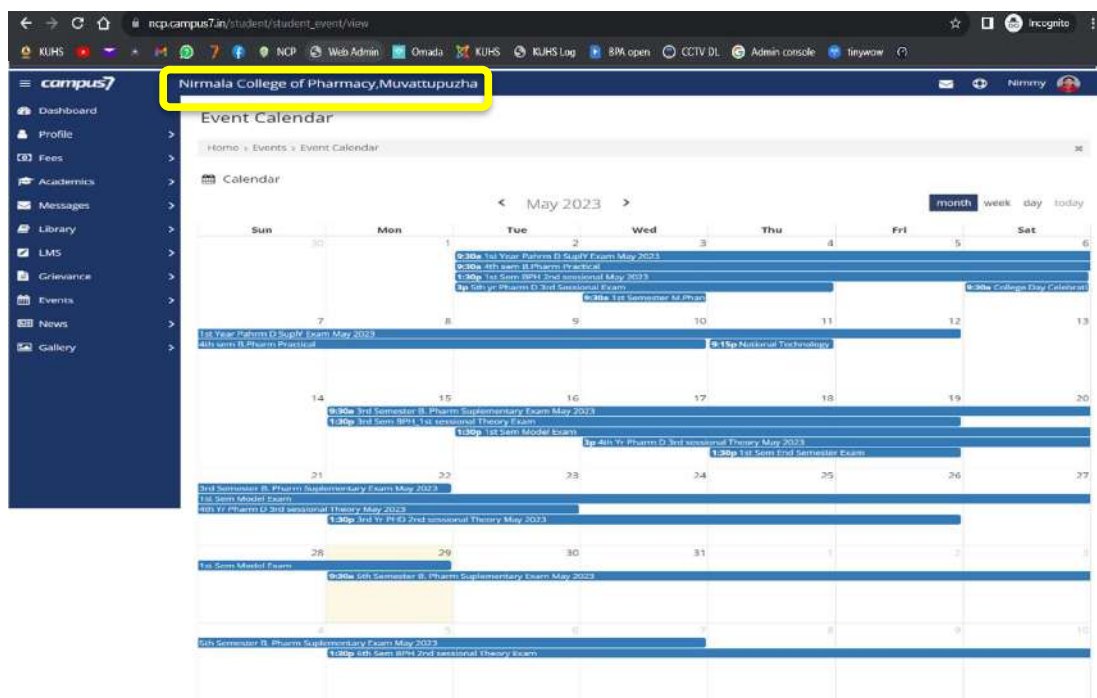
ncp.campus7.in/student/student_event/view

Incognito

KUHS NCP Web Admin Omada KUHS KUHS Log BPM open CCTV DL Admin console tinywow

campus7

Nirmala College of Pharmacy,Muvattupuzha

Nimmy

Dashboard
Profile
Fees
Academics
Messages
Library
LMS
Grievance
Events
News
Gallery

Event Calendar

Home › Events › Event Calendar

Calendar

‹ May 2023 ›

month week day today

| Sun | Mon | Tue | Wed | Thu | Fri | Sat |
|---|---|---|---|---|---|---|
| 30 | 1 | 2 | 3 | 4 | 5 | 6 |
| 7 | 8 | 9 | 10 | 11 | 12 | 13 |
| 14 | 15 | 16 | 17 | 18 | 19 | 20 |
| 21 | 22 | 23 | 24 | 25 | 26 | 27 |
| 28 | 29 | 30 | 31 | 1 | 2 | 3 |
| 4 | 5 | 6 | 7 | 8 | 9 | 10 |

9:30a 1st Year Pahrm D SuplY Exam May 2023
9:30a 4th sem B.Pharm Practical
1:30p 1st Sem BPH 2nd sessional May 2023
3p 5th yr Pharm D 3rd Sessional Exam
9:30a 1st Semester M.Phar
9:30a College Day Celebrati

1st Year Pahrm D SuplY Exam May 2023
4th sem B.Pharm Practical
9:15p National Technology

9:30a 3rd Semester B. Pharm Suplementary Exam May 2023
1:30p 3rd Sem BPH 1st sessional Theory Exam
1:30p 1st Sem Model Exam
3p 4th Yr Pharm D 3rd sessional Theory May 2023
1:30p 1st Sem End Semester Exam

3rd Semester B. Pharm Suplementary Exam May 2023
1st Sem Model Exam
4th Yr Pharm D 3rd sessional Theory May 2023
1:30p 3rd Yr PHD 2nd sessional Theory May 2023

1st Sem Model Exam
9:30a 5th Semester B. Pharm Suplementary Exam May 2023

5th Semester B. Pharm Suplementary Exam May 2023
1:30p 6th Sem BPH 2nd sessional Theory Exam